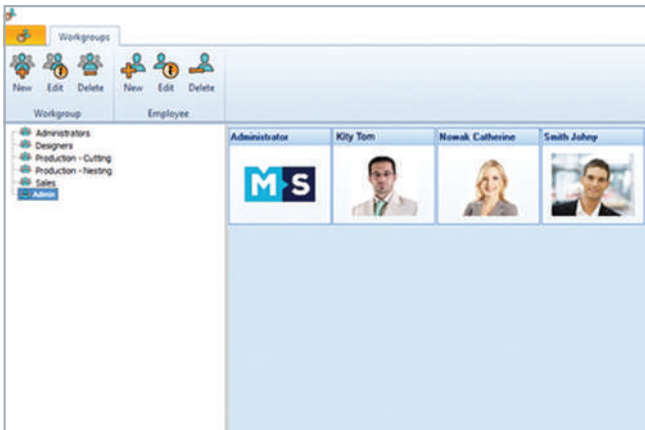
Workgroups

New Edit Delete
Workgroup

New Edit Delete
Employee

Administrators
Designers
Production - Cutting
Production - Nesting
Sales
Admin

Administrator

MS

Kity Tom

Nowak Catherine

Smith Johny